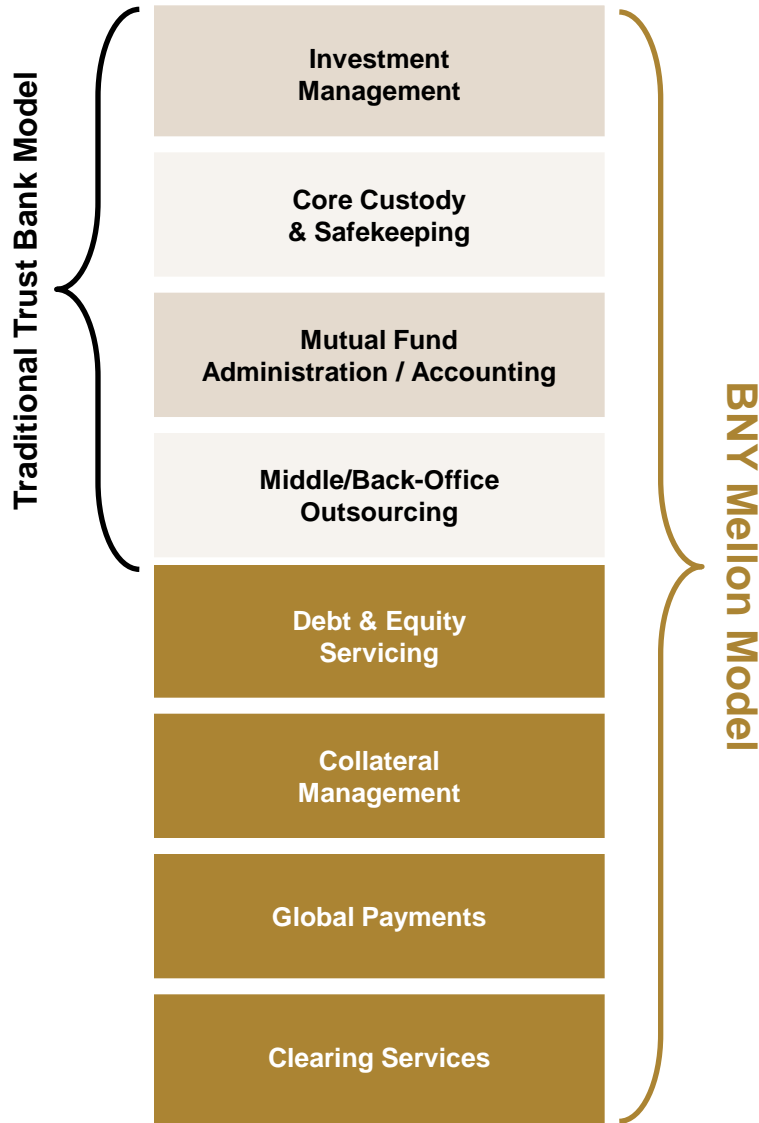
Traditional Trust Bank Model

Investment Management

Core Custody & Safekeeping

Mutual Fund Administration / Accounting

Middle/Back-Office Outsourcing

Debt & Equity Servicing

Collateral Management

Global Payments

Clearing Services

BNY Mellon Model